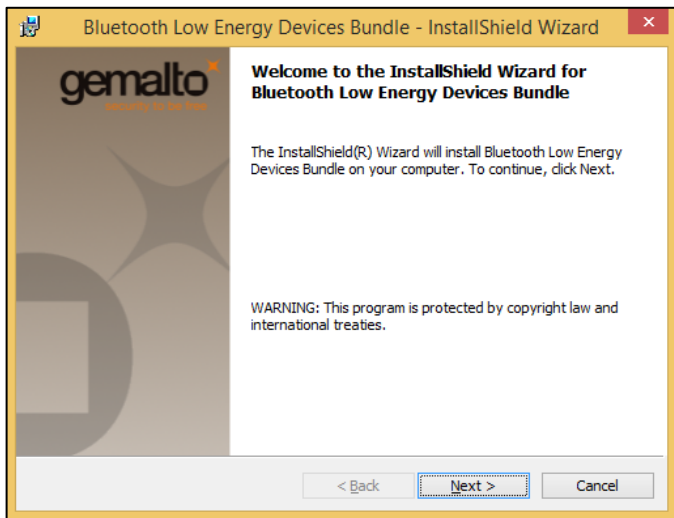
Bluetooth Low Energy Devices Bundle - InstallShield Wizard

gemalto
security to be free

Welcome to the InstallShield Wizard for Bluetooth Low Energy Devices Bundle

The InstallShield(R) Wizard will install Bluetooth Low Energy Devices Bundle on your computer. To continue, click Next.

WARNING: This program is protected by copyright law and international treaties.

< Back
Next >
Cancel